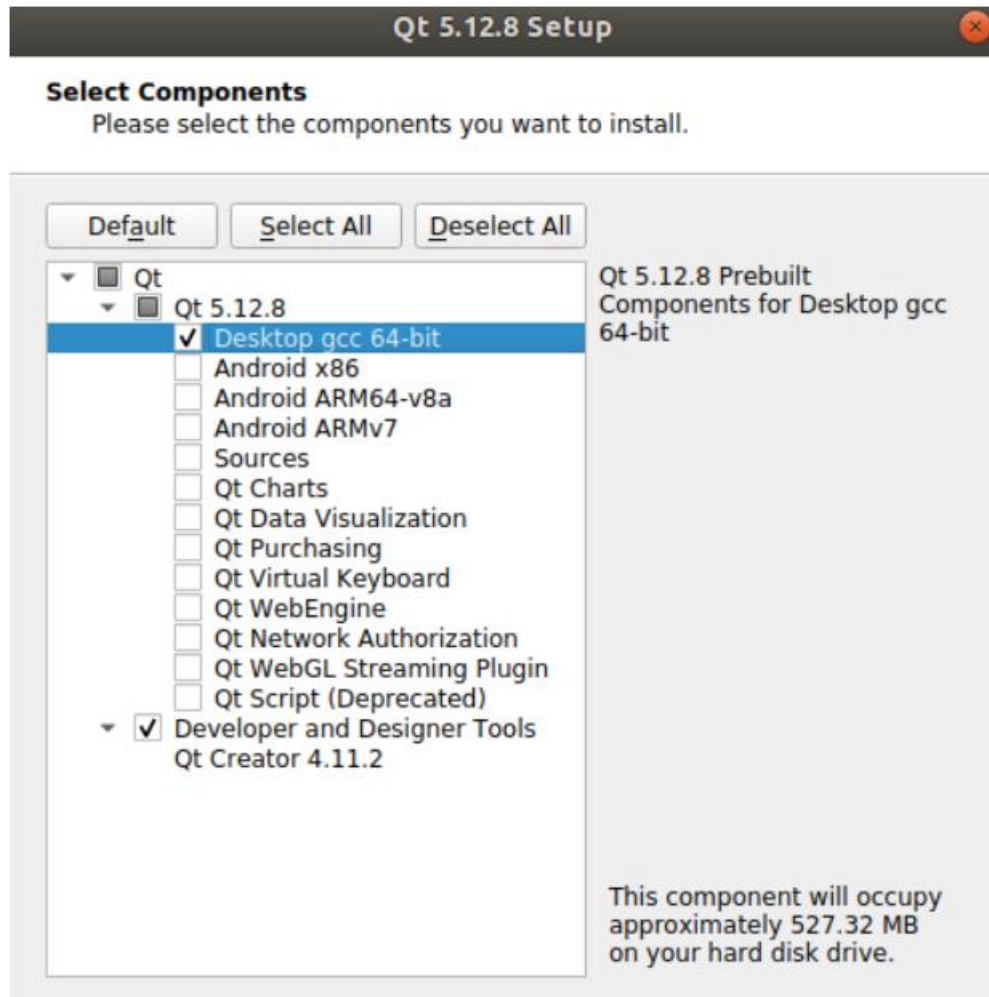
Qt 5.12.8 Setup

Select Components
Please select the components you want to install.

Default
Select All
Deselect All

Qt
Qt 5.12.8
Desktop gcc 64-bit
Android x86
Android ARM64-v8a
Android ARMv7
Sources
Qt Charts
Qt Data Visualization
Qt Purchasing
Qt Virtual Keyboard
Qt WebEngine
Qt Network Authorization
Qt WebGL Streaming Plugin
Qt Script (Deprecated)
Developer and Designer Tools
Qt Creator 4.11.2

Qt 5.12.8 Prebuilt Components for Desktop gcc 64-bit

This component will occupy approximately 527.32 MB on your hard disk drive.